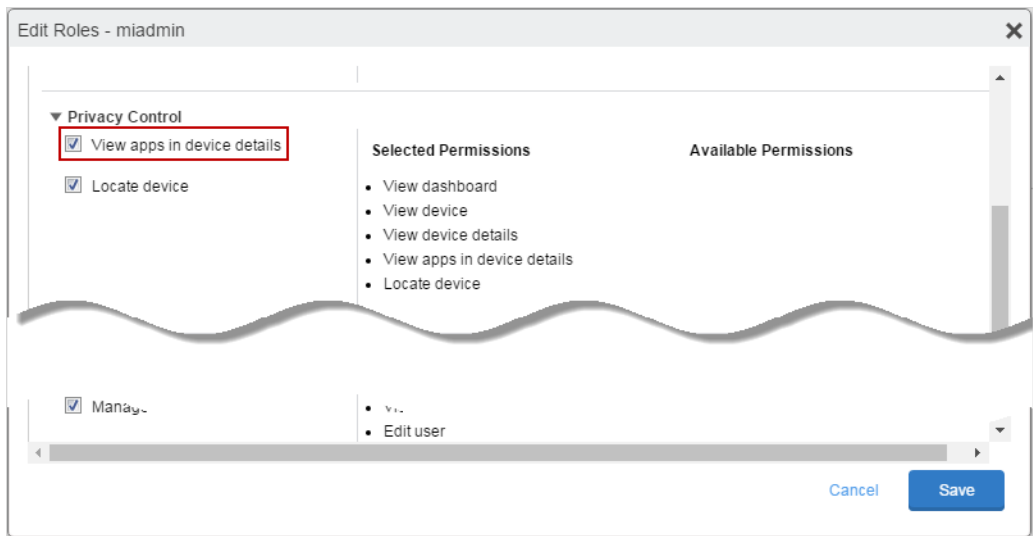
Edit Roles - miadmin

▼ Privacy Control

View apps in device details

Locate device

Selected Permissions

Available Permissions

- View dashboard
- View device
- View device details
- View apps in device details
- Locate device

Manag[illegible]

- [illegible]
- Edit user

Cancel

Save